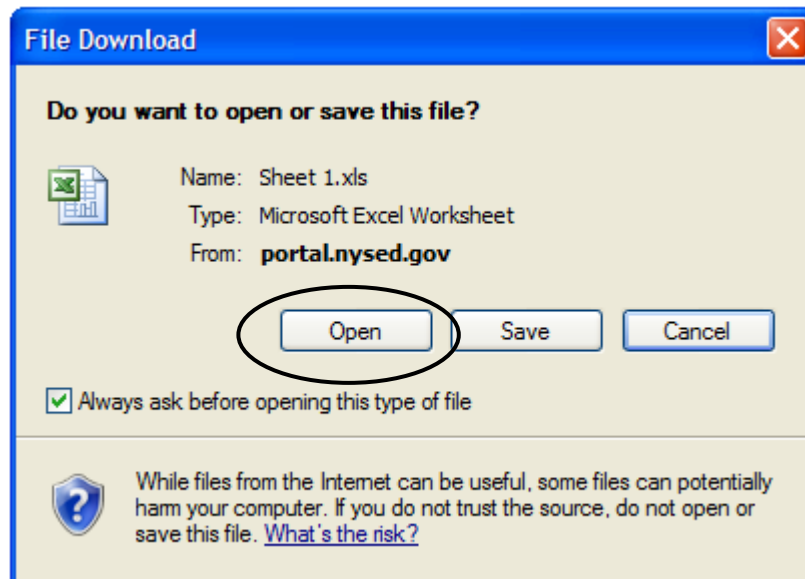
File Download

Do you want to open or save this file?

Name: Sheet 1.xls
Type: Microsoft Excel Worksheet
From: portal.nysed.gov

Open Save Cancel

Always ask before opening this type of file

While files from the Internet can be useful, some files can potentially harm your computer. If you do not trust the source, do not open or save this file. What's the risk?